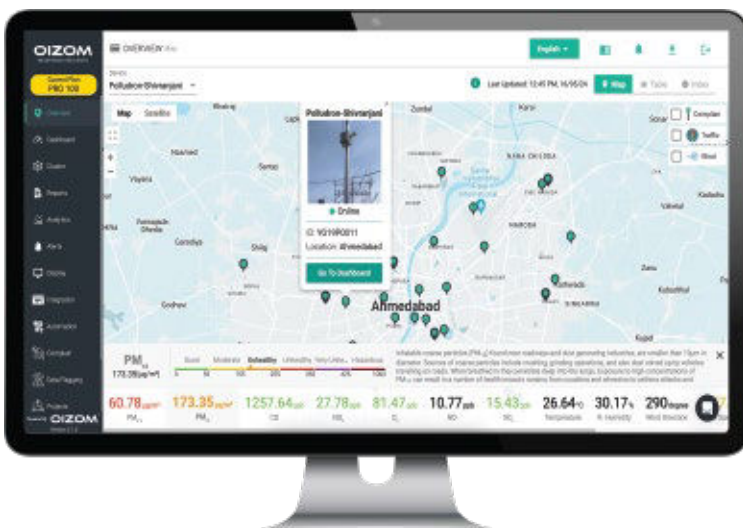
OIZOM

Current Plan PRO 100

OVERVIEW

English

Pollution-Shivranjani

Last Updated: 12:45 PM, 16/05/24

Map

Table

Index

Overview

Dashboard

Clusters

Reports

Analytics

Alerts

Display

Integration

Automation

Complaint

Data Flagging

Projects

OIZOM

Map Satellite

Pollution-Shivranjani

Online

ID: YG10P0011

Location: Ahmedabad

Go To Dashboard

Complaint

Traffic

Wind

Ahmedabad

PM$_{10}$ 173.35µg/m³

Good Moderate Unhealthy Unhealthy Very Unhe... Hazardous

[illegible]

60.78µg/m³ PM$_{2.5}$

173.35µg/m³ PM$_{10}$

1257.64ppb CO

27.78ppb NO$_2$

81.47ppb O$_3$

10.77ppb NO

15.43ppb SO$_2$

26.64°C Temperature

30.17% R. Humidity

290Degree Wind Direction